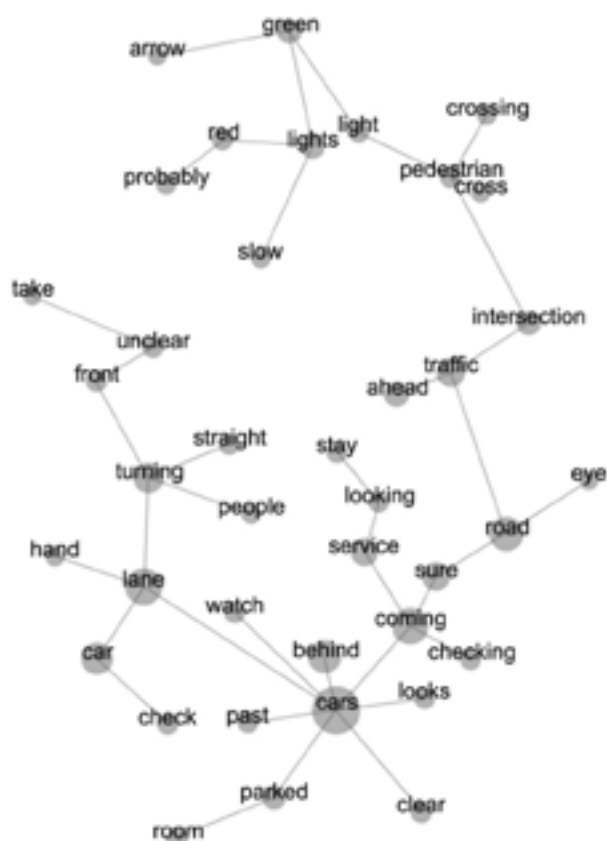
green
arrow
light
red
lights
crossing
probably
pedestrian
cross
slow
take
intersection
unclear
front
traffic
ahead
straight
stay
eye
turning
looking
people
road
hand
service
sure
lane
watch
coming
behind
checking
car
looks
cars
check
past
parked
clear
room